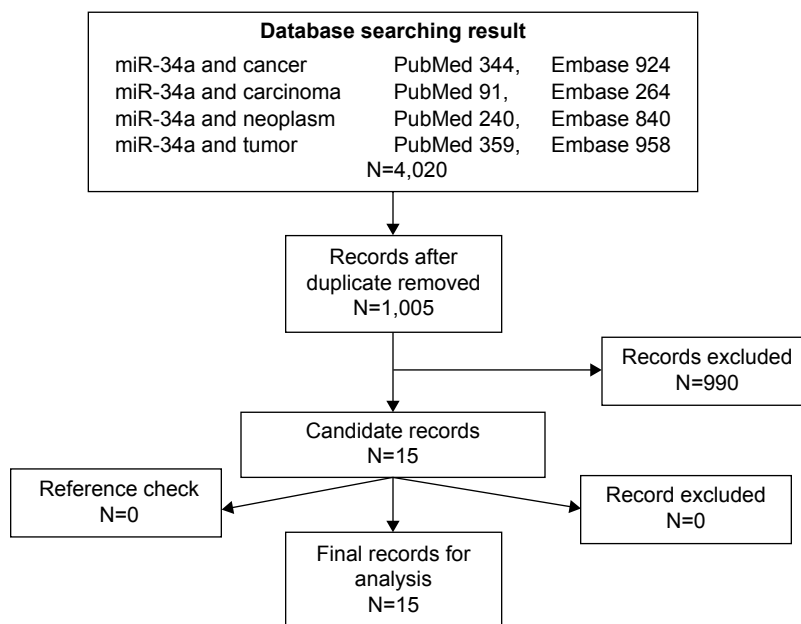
**Database searching result**

| | | |
|---|---|---|
| miR-34a and cancer | PubMed 344, | Embase 924 |
| miR-34a and carcinoma | PubMed 91, | Embase 264 |
| miR-34a and neoplasm | PubMed 240, | Embase 840 |
| miR-34a and tumor | PubMed 359, | Embase 958 |

N=4,020

Records after duplicate removed
N=1,005

Records excluded
N=990

Candidate records
N=15

Reference check
N=0

Record excluded
N=0

Final records for analysis
N=15